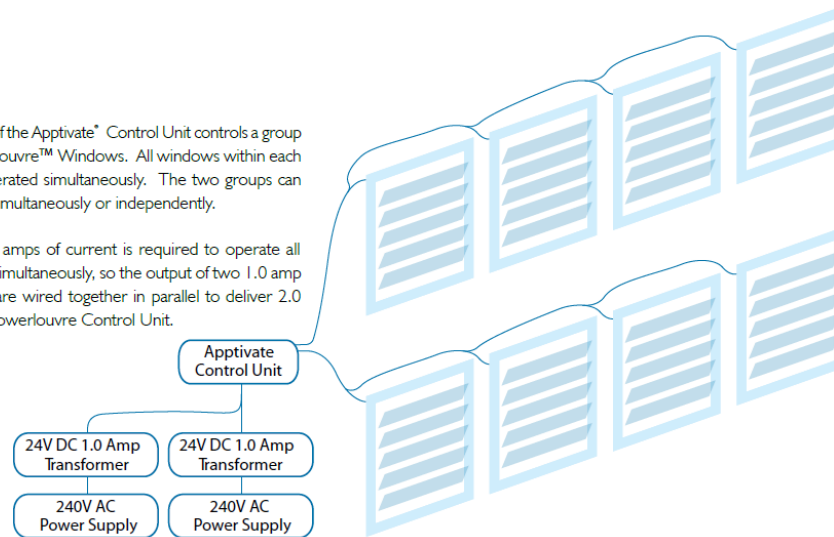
f the Apptivate* Control Unit controls a group ouvre™ Windows. All windows within each erated simultaneously. The two groups can multaneously or independently.

amps of current is required to operate all imultaneously, so the output of two 1.0 amp are wired together in parallel to deliver 2.0 owerlouvre Control Unit.

Apptivate Control Unit

24V DC 1.0 Amp Transformer

24V DC 1.0 Amp Transformer

240V AC Power Supply

240V AC Power Supply